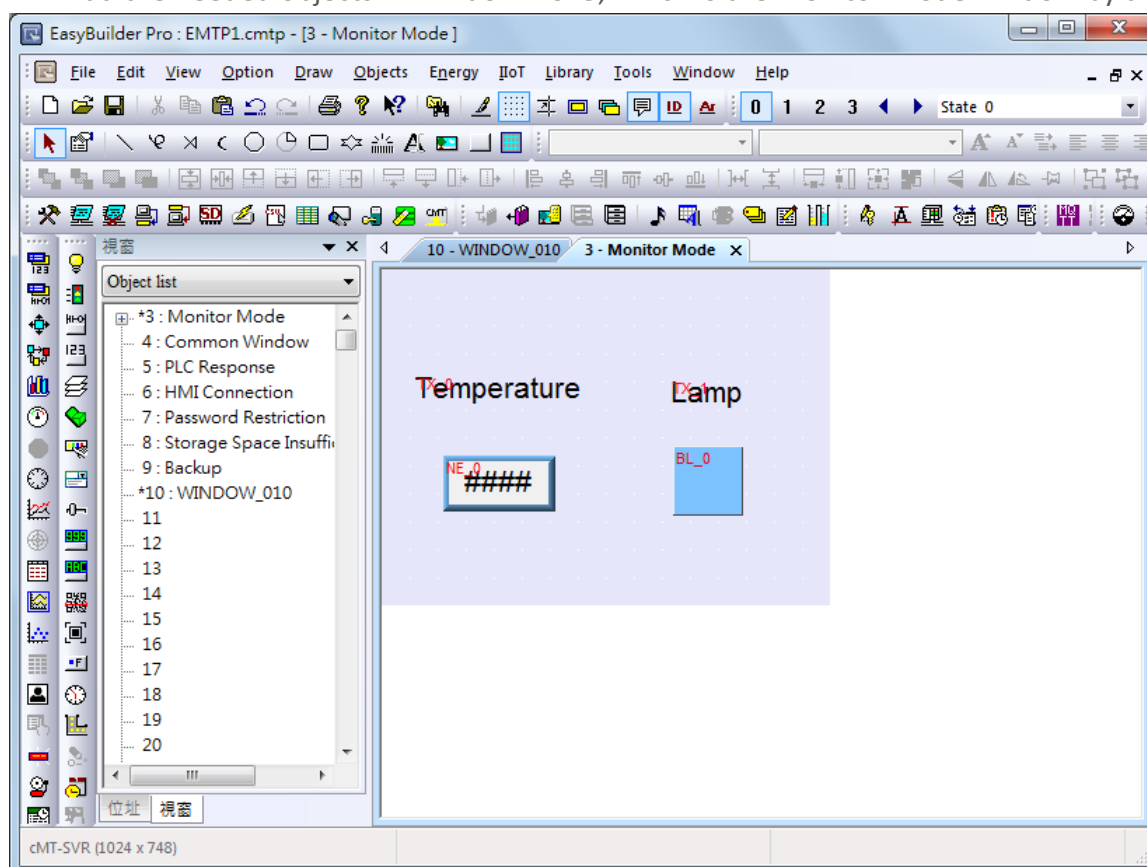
EasyBuilder Pro : EMTP1.cmtp - [3 - Monitor Mode]

File Edit View Option Draw Objects Energy IIoT Library Tools Window Help

0 1 2 3 State 0

視窗

Object list

*3 : Monitor Mode
4 : Common Window
5 : PLC Response
6 : HMI Connection
7 : Password Restriction
8 : Storage Space Insuffi
9 : Backup
*10 : WINDOW_010
11
12
13
14
15
16
17
18
19
20

位址 視窗

10 - WINDOW_010 3 - Monitor Mode

Temperature
Lamp
NE_0
####
BL_0

cMT-SVR (1024 x 748)